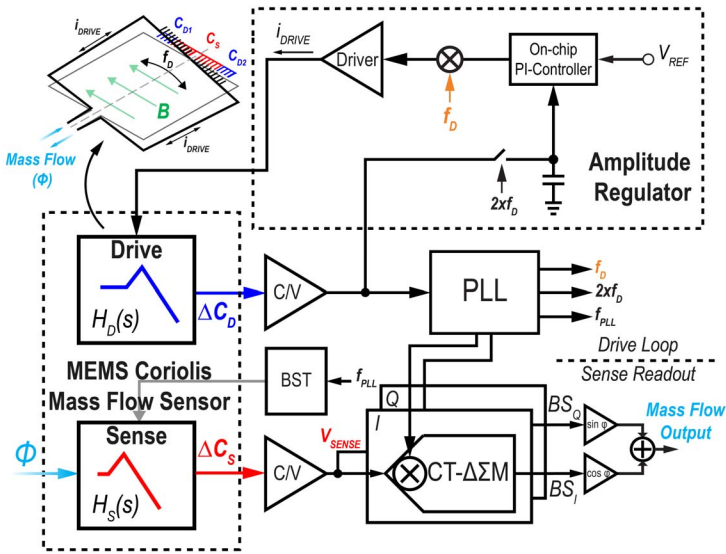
$i_{DRIVE}$
$C_{D1}$
$C_S$
$C_{D2}$
$f_D$
B
$i_{DRIVE}$
Mass Flow
(Φ)
$i_{DRIVE}$
Driver
On-chip
PI-Controller
$V_{REF}$
$f_D$
$2xf_D$
Amplitude
Regulator
Drive
$H_D(s)$
$\Delta C_D$
C/V
PLL
$f_D$
$2xf_D$
$f_{PLL}$
Drive Loop
MEMS Coriolis
Mass Flow Sensor
BST
$f_{PLL}$
Sense Readout
Q
I
$BS_Q$
sin φ
Mass Flow
Output
Φ
Sense
$H_S(s)$
$\Delta C_S$
C/V
$V_{SENSE}$
CT-ΔΣM
cos φ
$BS_I$